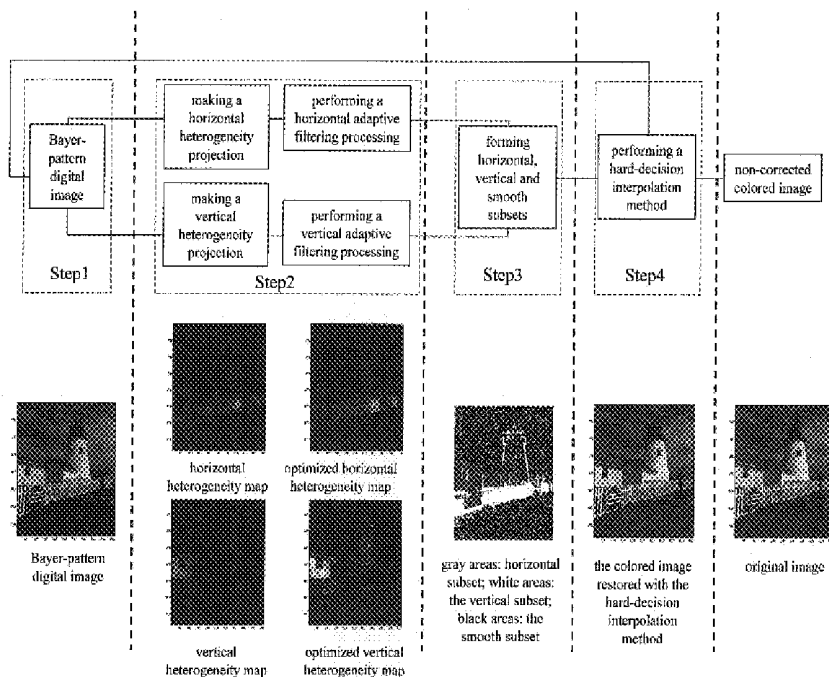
Bayer-pattern digital image

Step1

making a horizontal heterogeneity projection

performing a horizontal adaptive filtering processing

making a vertical heterogeneity projection

performing a vertical adaptive filtering processing

Step2

forming horizontal, vertical and smooth subsets

Step3

performing a hard-decision interpolation method

Step4

non-corrected colored image

Bayer-pattern digital image

horizontal heterogeneity map

optimized horizontal heterogeneity map

vertical heterogeneity map

optimized vertical heterogeneity map

gray areas: horizontal subset; white areas: the vertical subset; black areas: the smooth subset

the colored image restored with the hard-decision interpolation method

original image